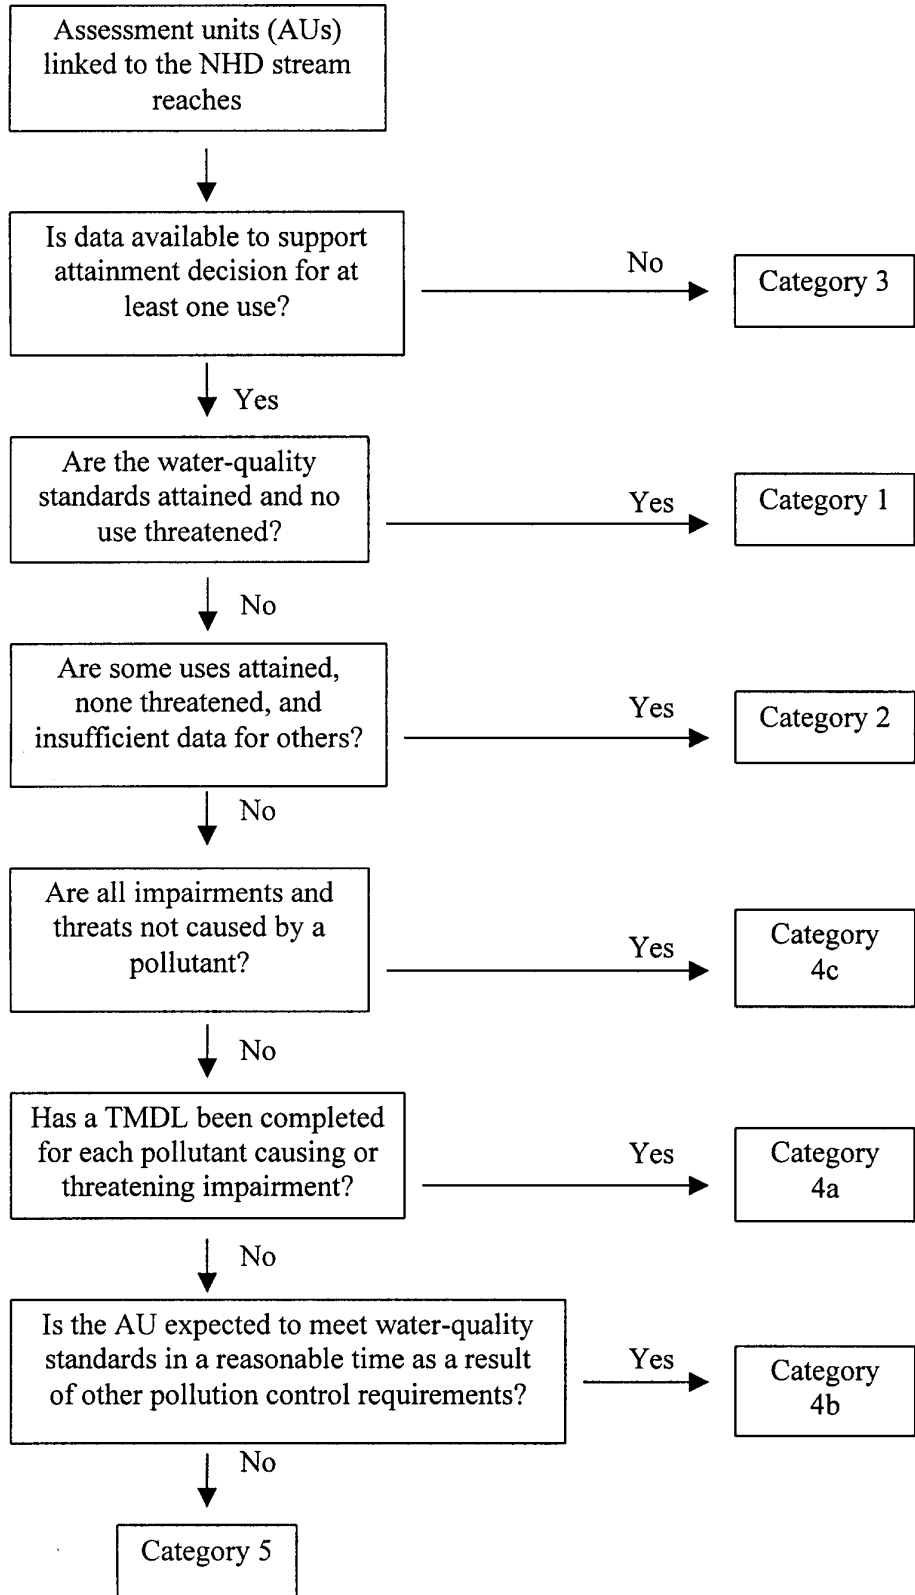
Assessment units (AUs) linked to the NHD stream reaches

Is data available to support attainment decision for at least one use?

No

Category 3

Yes

Are the water-quality standards attained and no use threatened?

Yes

Category 1

No

Are some uses attained, none threatened, and insufficient data for others?

Yes

Category 2

No

Are all impairments and threats not caused by a pollutant?

Yes

Category 4c

No

Has a TMDL been completed for each pollutant causing or threatening impairment?

Yes

Category 4a

No

Is the AU expected to meet water-quality standards in a reasonable time as a result of other pollution control requirements?

Yes

Category 4b

No

Category 5